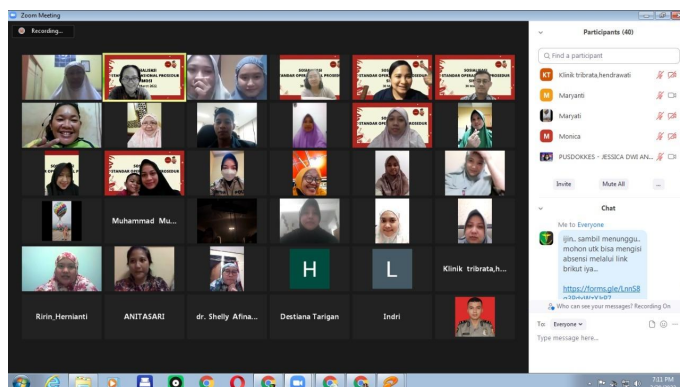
Zoom Meeting

Recording...

Participants (40)

Find a participant

Klinik tribrata,hendrawati

Maryanti

Maryati

Monica

PUSDOKKES - JESSICA DWI AN...

Invite

Mute All

...

Chat

Me to Everyone

ijin.. sambil menunggu.. mohon utk bisa mengisi absensi melalui link brikut iya...

https://forms.gle/LnnS8

Who can see your messages? Recording On

To: Everyone

Type message here...

SOSIALISASI STANDAR OPERASIONAL PROSEDUR

Muhammad Mu...

H

L

Klinik tribrata,h...

Ririn_Hernianti

ANITASARI

dr. Shelly Afina...

Destiana Tarigan

Indri

7:11 PM